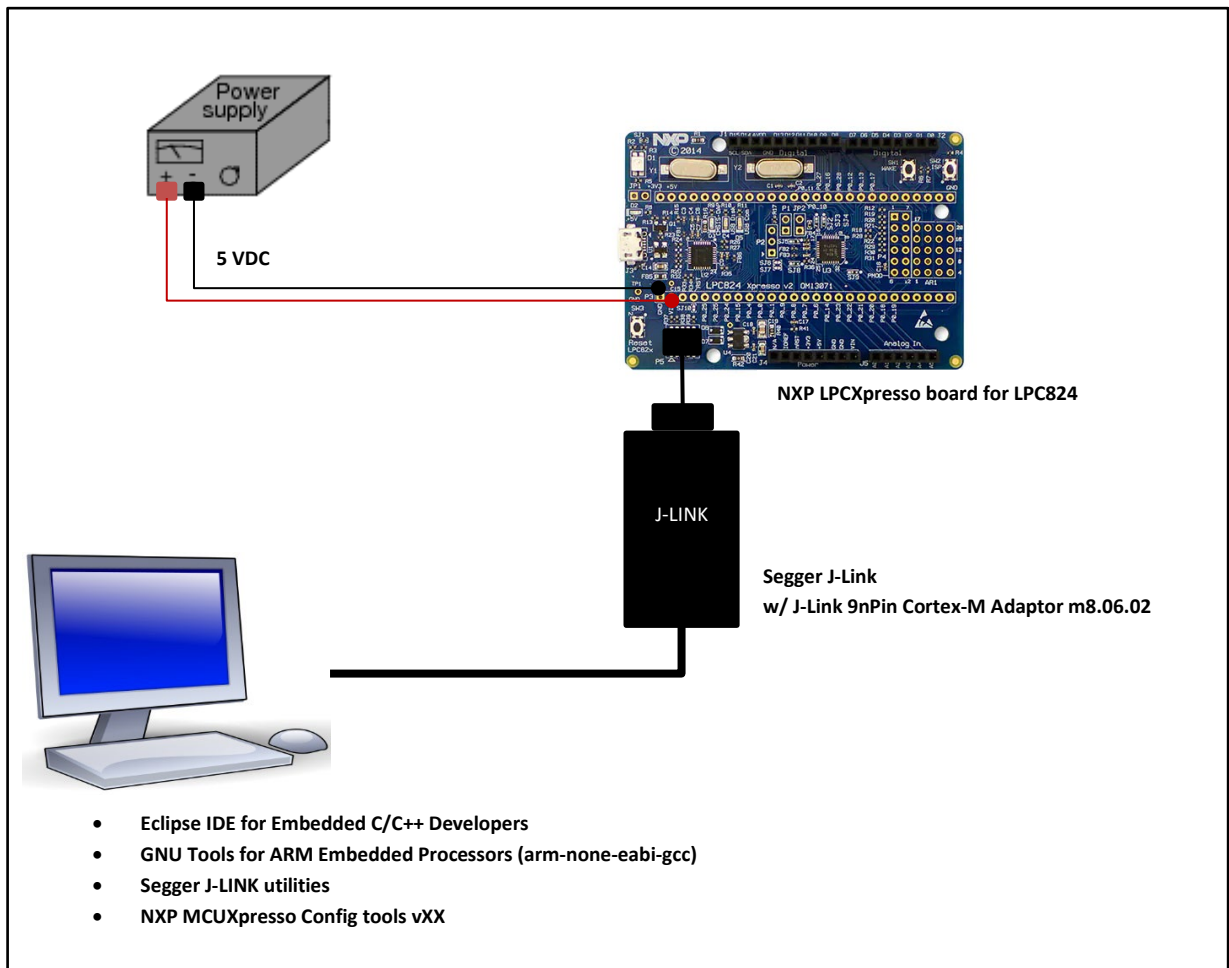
Power supply

+ -

5 VDC

NXP
©2014

Digital

WAKE

ISP

LPC824 Xpresso v2 OM13071

Reset

Power

Analog In

NXP LPCXpresso board for LPC824

J-LINK

Segger J-Link
w/ J-Link 9nPin Cortex-M Adaptor m8.06.02

- Eclipse IDE for Embedded C/C++ Developers
- GNU Tools for ARM Embedded Processors (arm-none-eabi-gcc)
- Segger J-LINK utilities
- NXP MCUXpresso Config tools vXX